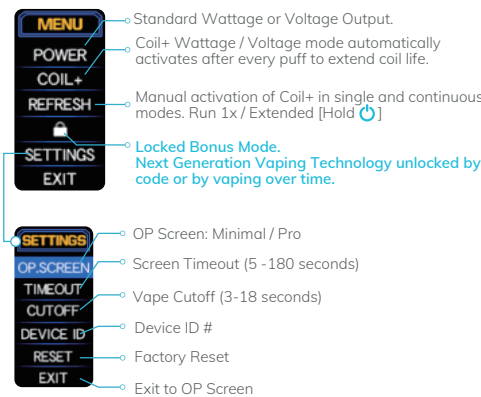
MENU
POWER
COIL+
REFRESH
SETTINGS
EXIT

Standard Wattage or Voltage Output.

Coil+ Wattage / Voltage mode automatically activates after every puff to extend coil life.

Manual activation of Coil+ in single and continuous modes. Run 1x / Extended [Hold ⏻]

Locked Bonus Mode.
Next Generation Vaping Technology unlocked by code or by vaping over time.

SETTINGS
OP.SCREEN
TIMEOUT
CUTOFF
DEVICE ID
RESET
EXIT

OP Screen: Minimal / Pro

Screen Timeout (5 -180 seconds)

Vape Cutoff (3-18 seconds)

Device ID #

Factory Reset

Exit to OP Screen